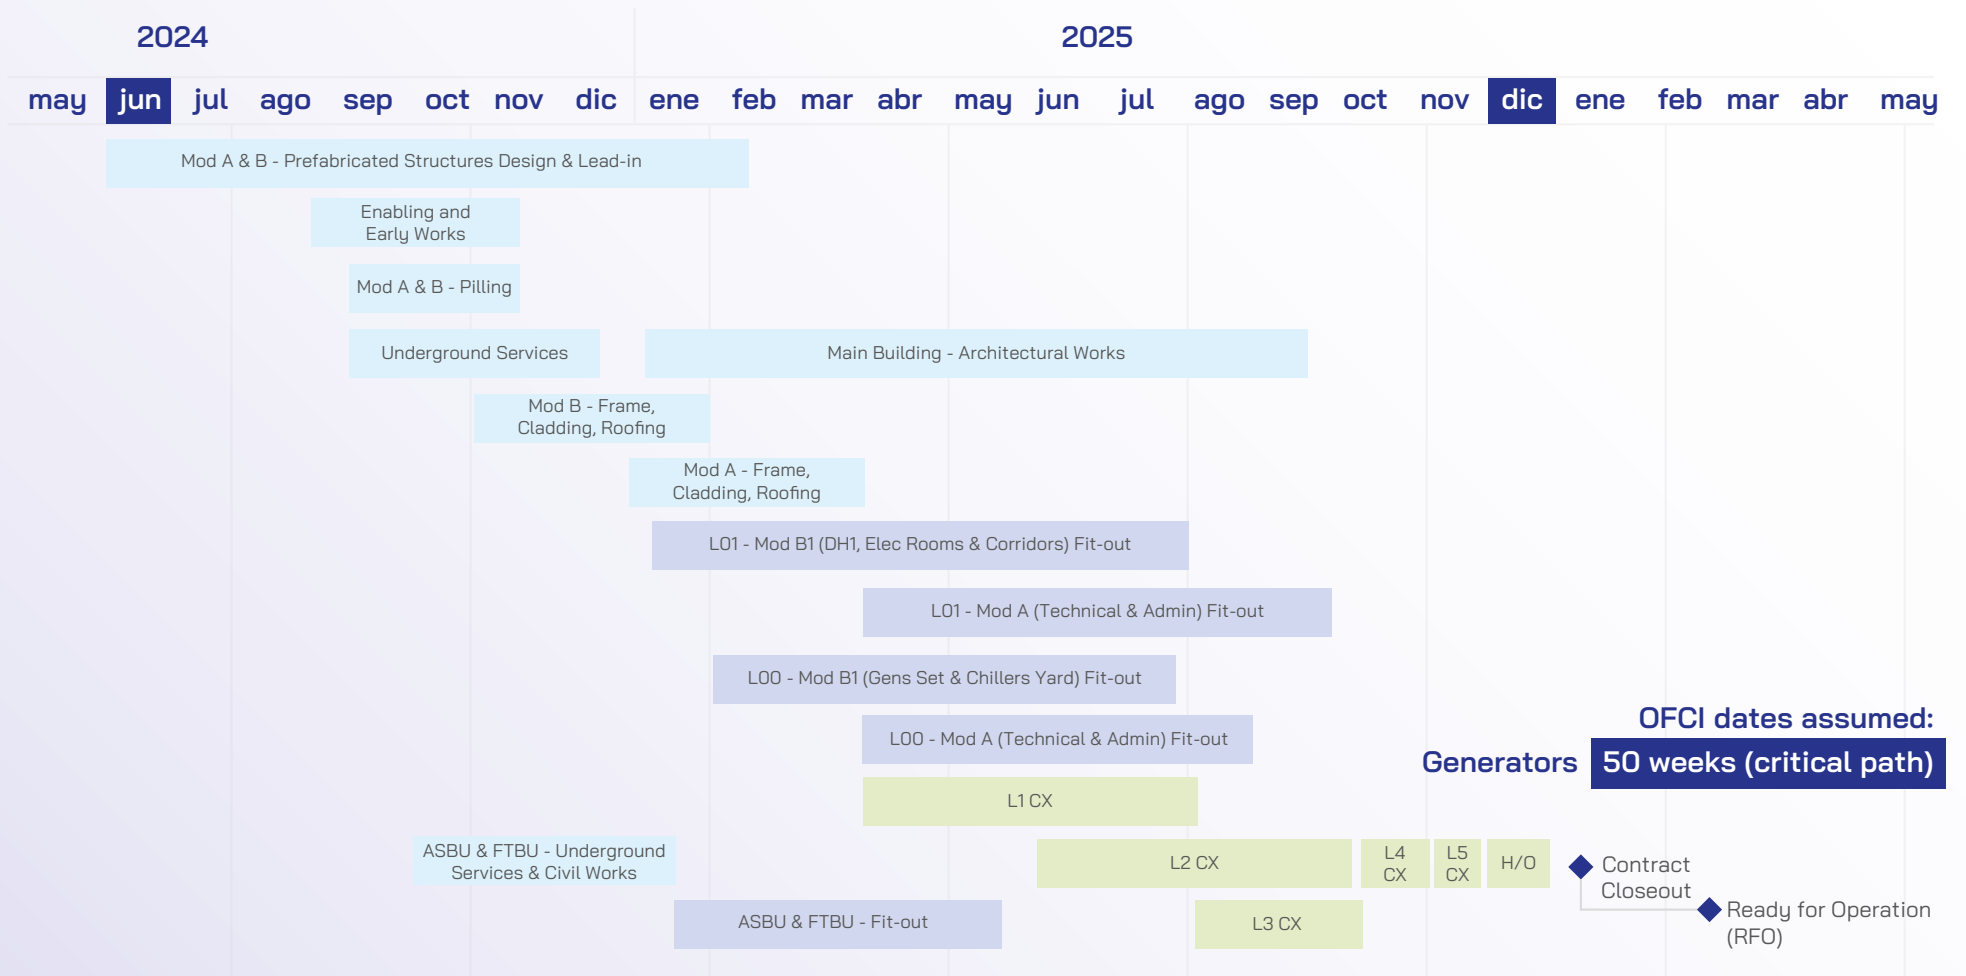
2024

2025

may jun jul ago sep oct nov dic ene feb mar abr may jun jul ago sep oct nov dic ene feb mar abr may

Mod A & B - Prefabricated Structures Design & Lead-in

Enabling and Early Works

Mod A & B - Pilling

Underground Services

Main Building - Architectural Works

Mod B - Frame, Cladding, Roofing

Mod A - Frame, Cladding, Roofing

L01 - Mod B1 (DH1, Elec Rooms & Corridors) Fit-out

L01 - Mod A (Technical & Admin) Fit-out

L00 - Mod B1 (Gens Set & Chillers Yard) Fit-out

OFCI dates assumed:

L00 - Mod A (Technical & Admin) Fit-out

Generators 50 weeks (critical path)

L1 CX

ASBU & FTBU - Underground Services & Civil Works

L2 CX

L4 CX

L5 CX

H/O

Contract Closeout

ASBU & FTBU - Fit-out

L3 CX

Ready for Operation (RFO)